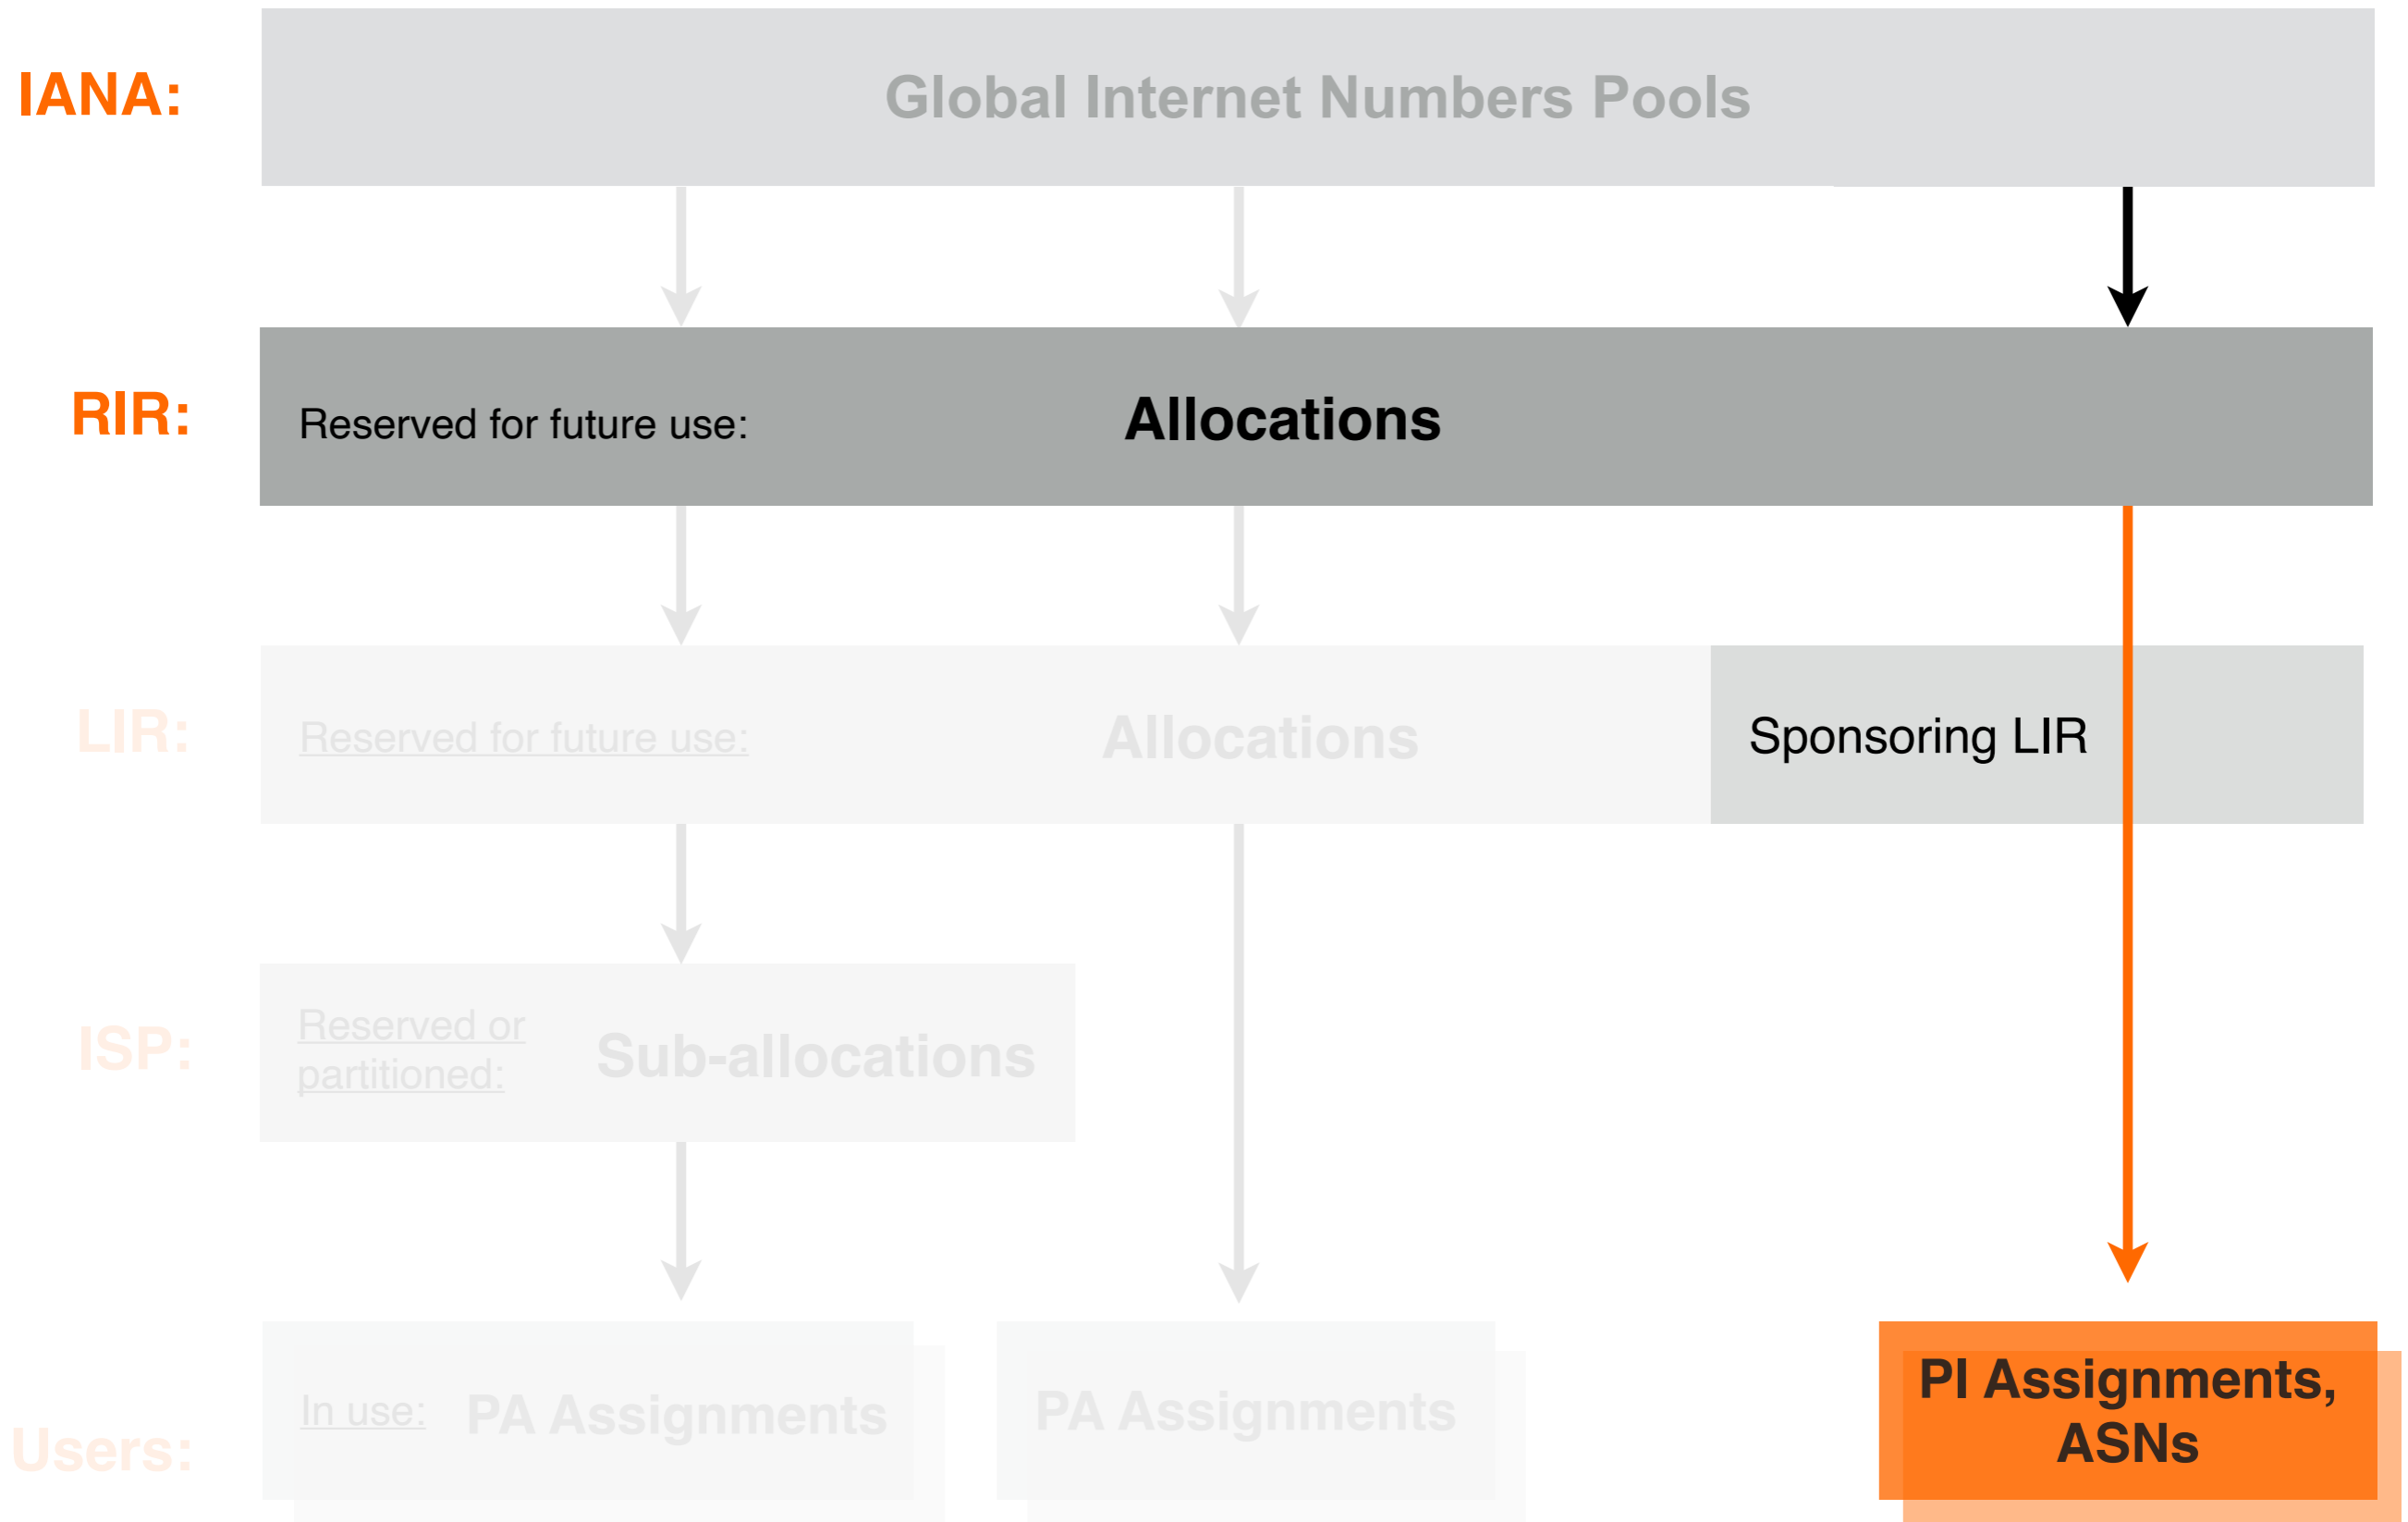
IANA:

Global Internet Numbers Pools

RIR:

Reserved for future use:

Allocations

LIR:

Reserved for future use:

Allocations

Sponsoring LIR

ISP:

Reserved or partitioned:

Sub-allocations

Users:

In use:

PA Assignments

PA Assignments

PI Assignments, ASNs